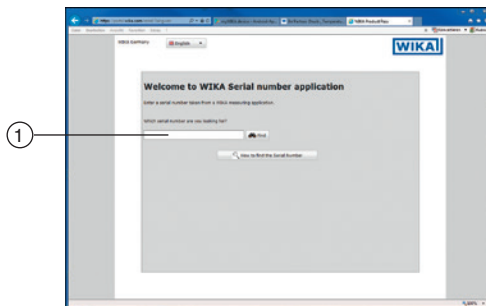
WIKA Germany

English

WIKA

Welcome to WIKA Serial number application

Enter a serial number taken from a WIKA measuring application.

Which serial number are you looking for?

Find

How to find the Serial Number

1